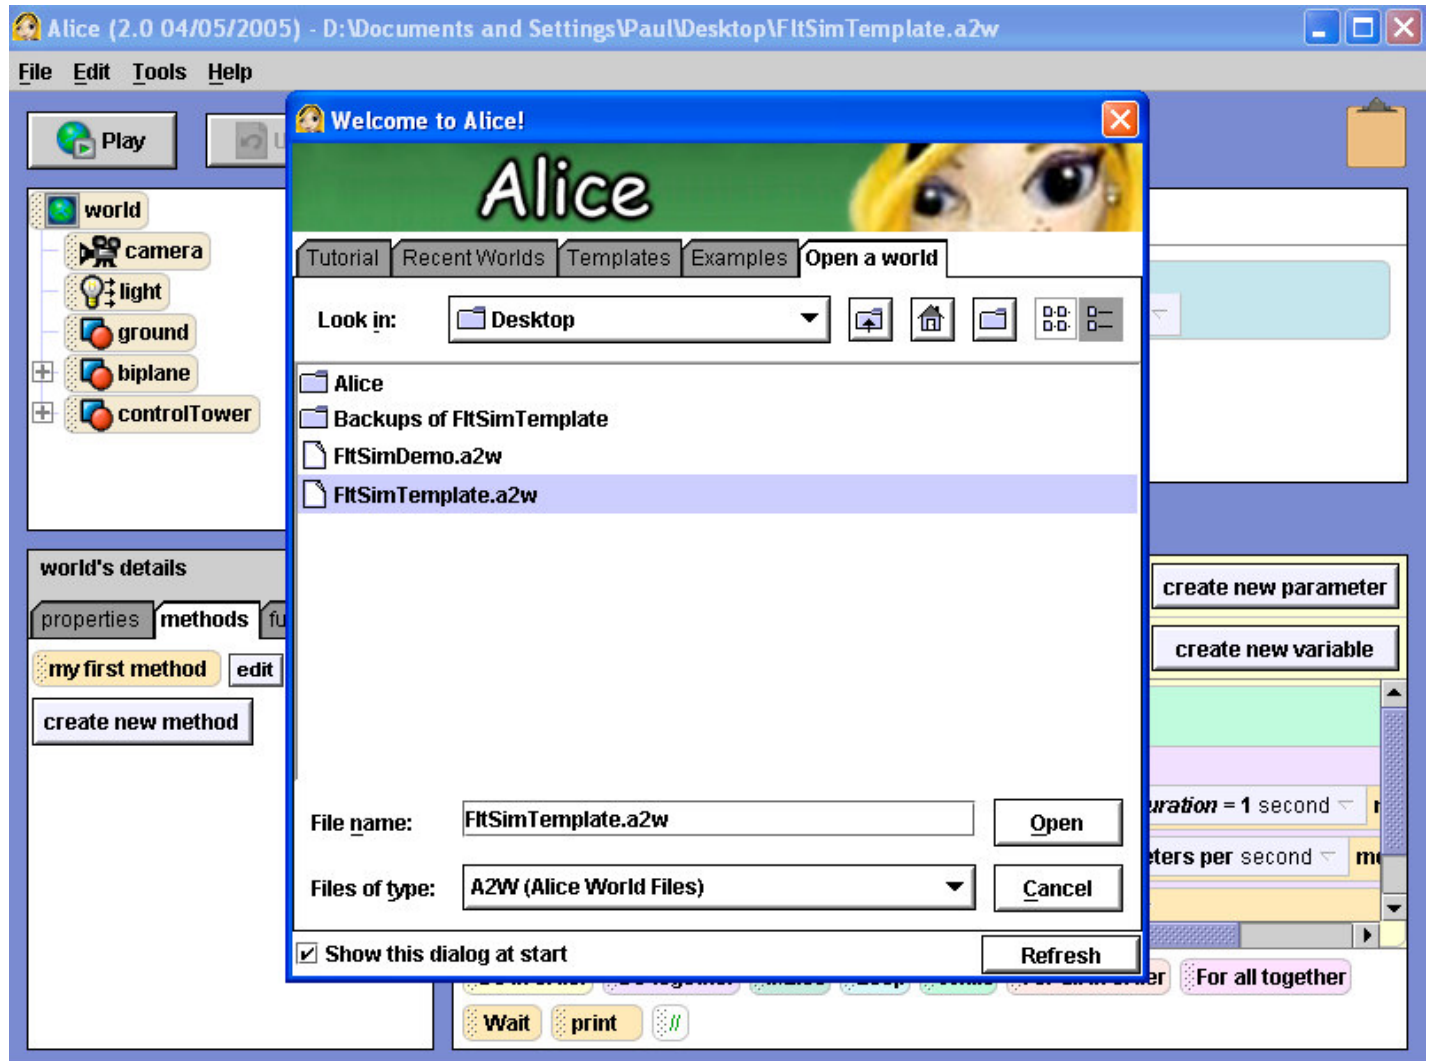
Alice (2.0 04/05/2005) - D:\Documents and Settings\Paul\Desktop\FltSimTemplate.a2w

File Edit Tools Help

Play

world
camera
light
ground
biplane
controlTower

world's details

properties methods fu

my first method edit

create new method

Welcome to Alice!

Alice

Tutorial Recent Worlds Templates Examples Open a world

Look in: Desktop

Alice
Backups of FltSimTemplate
FltSimDemo.a2w
FltSimTemplate.a2w

File name: FltSimTemplate.a2w Open

Files of type: A2W (Alice World Files) Cancel

Show this dialog at start Refresh

create new parameter

create new variable

uration = 1 second

ters per second

For all together

Wait print //